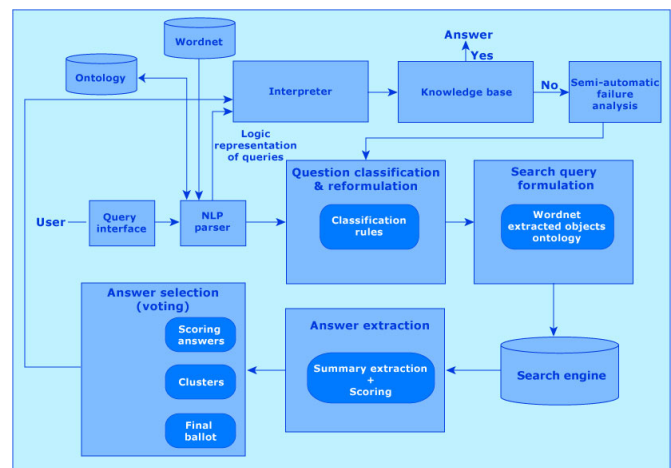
Wordnet

Ontology

Answer

Yes

Interpreter

Knowledge base

No

Semi-automatic failure analysis

Logic representation of queries

Question classification & reformulation

Classification rules

Search query formulation

Wordnet extracted objects ontology

User

Query interface

NLP parser

Answer selection (voting)

Scoring answers

Clusters

Final ballot

Answer extraction

Summary extraction + Scoring

Search engine